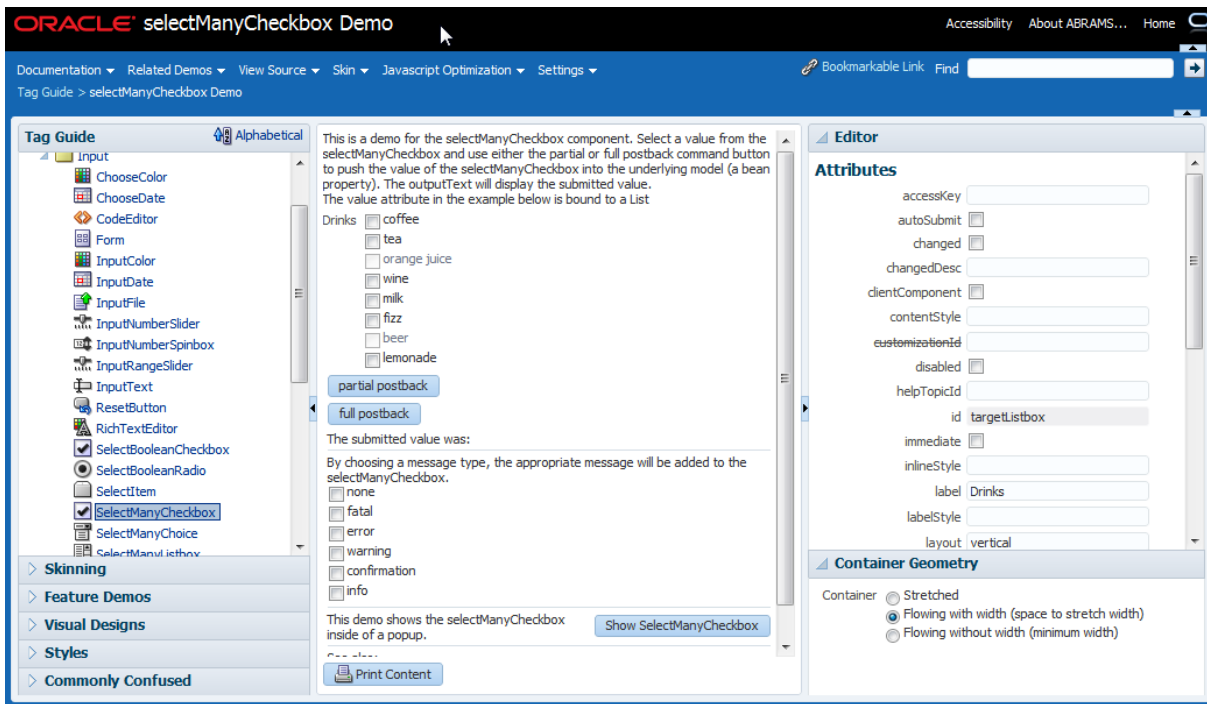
ORACLE selectManyCheckbox Demo

Accessibility About ABRAMS... Home

Documentation ▾ Related Demos ▾ View Source ▾ Skin ▾ Javascript Optimization ▾ Settings ▾

Bookmarkable Link Find

Tag Guide > selectManyCheckbox Demo

Tag Guide

Alphabetical

Input
ChooseColor
ChooseDate
CodeEditor
Form
InputColor
InputDate
InputFile
InputNumberSlider
InputNumberSpinbox
InputRangeSlider
InputText
ResetButton
RichTextEditor
SelectBooleanCheckbox
SelectBooleanRadio
SelectItem
SelectManyCheckbox
SelectManyChoice
SelectManyListbox

Skinning
Feature Demos
Visual Designs
Styles
Commonly Confused

This is a demo for the selectManyCheckbox component. Select a value from the selectManyCheckbox and use either the partial or full postback command button to push the value of the selectManyCheckbox into the underlying model (a bean property). The outputText will display the submitted value.
The value attribute in the example below is bound to a List

Drinks coffee
tea
orange juice
wine
milk
fizz
beer
lemonade

partial postback
full postback

The submitted value was:

By choosing a message type, the appropriate message will be added to the selectManyCheckbox.
none
fatal
error
warning
confirmation
info

This demo shows the selectManyCheckbox inside of a popup.

Show SelectManyCheckbox

Print Content

Editor

Attributes

accessKey
autoSubmit
changed
changedDesc
clientComponent
contentStyle
customizationId
disabled
helpTopicId
id targetListbox
immediate
inlineStyle
label Drinks
labelStyle
layout vertical

Container Geometry

Container Stretched
Flowing with width (space to stretch width)
Flowing without width (minimum width)